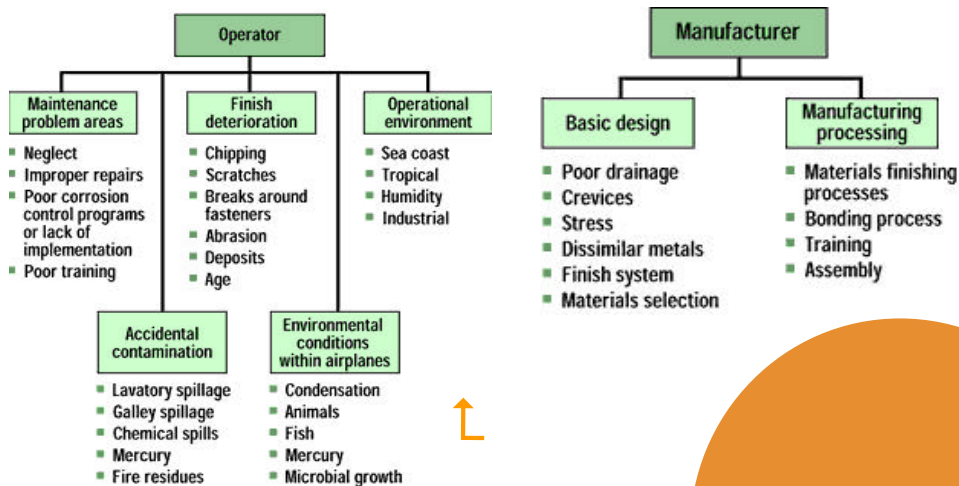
Operator

Maintenance problem areas
- Neglect
- Improper repairs
- Poor corrosion control programs or lack of implementation
- Poor training

Finish deterioration
- Chipping
- Scratches
- Breaks around fasteners
- Abrasion
- Deposits
- Age

Operational environment
- Sea coast
- Tropical
- Humidity
- Industrial

Accidental contamination
- Lavatory spillage
- Galley spillage
- Chemical spills
- Mercury
- Fire residues

Environmental conditions within airplanes
- Condensation
- Animals
- Fish
- Mercury
- Microbial growth

Manufacturer

Basic design
- Poor drainage
- Crevices
- Stress
- Dissimilar metals
- Finish system
- Materials selection

Manufacturing processing
- Materials finishing processes
- Bonding process
- Training
- Assembly